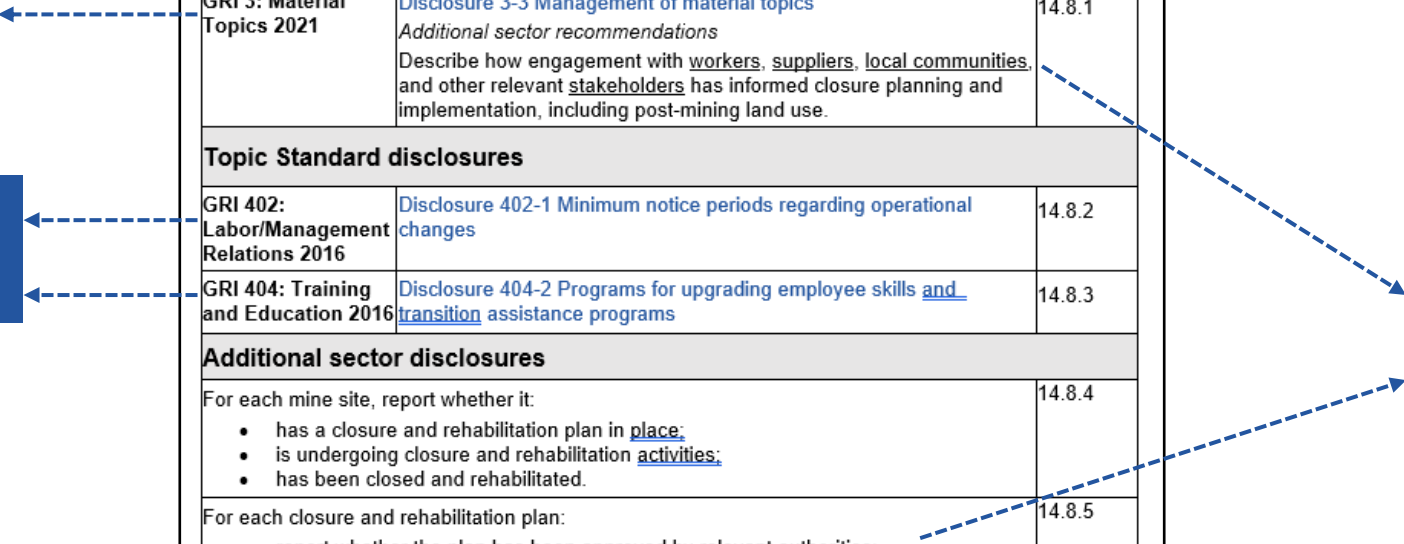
| GRI 3: Material Topics 2021 | Disclosure 3-3 Management of material topics<br>*Additional sector recommendations*<br>Describe how engagement with workers, suppliers, local communities, and other relevant stakeholders has informed closure planning and implementation, including post-mining land use. | 14.8.1 |
|---|---|---|
| **Topic Standard disclosures** | | |
| GRI 402: Labor/Management Relations 2016 | Disclosure 402-1 Minimum notice periods regarding operational changes | 14.8.2 |
| GRI 404: Training and Education 2016 | Disclosure 404-2 Programs for upgrading employee skills and transition assistance programs | 14.8.3 |
| **Additional sector disclosures** | | |
| For each mine site, report whether it:<br>• has a closure and rehabilitation plan in place;<br>• is undergoing closure and rehabilitation activities;<br>• has been closed and rehabilitated. | | 14.8.4 |
| For each closure and rehabilitation plan:<br>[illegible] | | 14.8.5 |